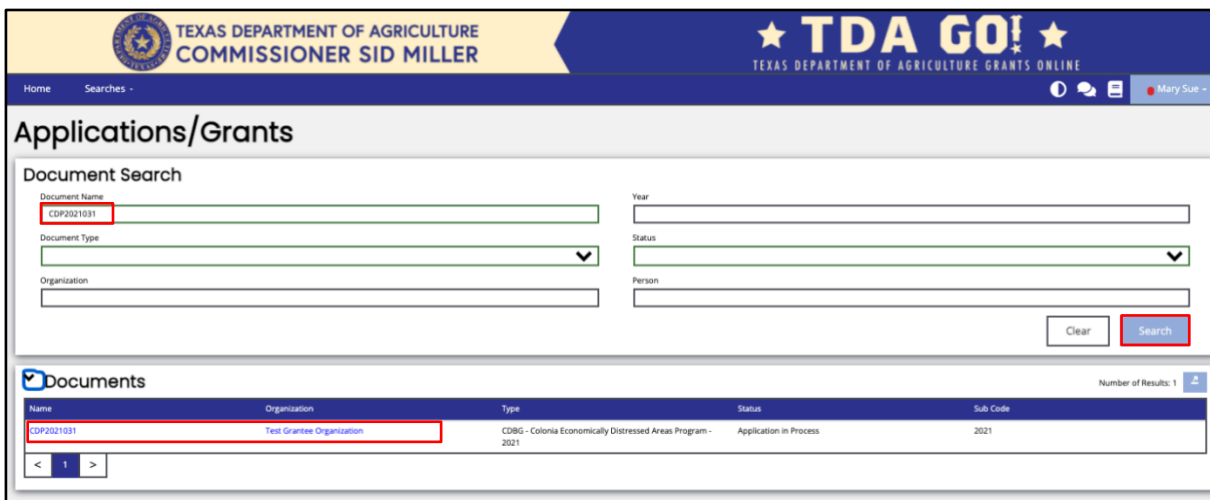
TEXAS DEPARTMENT OF AGRICULTURE
COMMISSIONER SID MILLER

★ TDA GO! ★
TEXAS DEPARTMENT OF AGRICULTURE GRANTS ONLINE

Home Searches -

Mary Sue -

Applications/Grants

Document Search

Document Name
CDP2021031

Year

Document Type

Status

Organization

Person

Clear Search

Documents

Number of Results: 1

| Name | Organization | Type | Status | Sub Code |
|---|---|---|---|---|
| CDP2021031 | Test Grantee Organization | CDBG - Colonia Economically Distressed Areas Program - 2021 | Application in Process | 2021 |

< 1 >